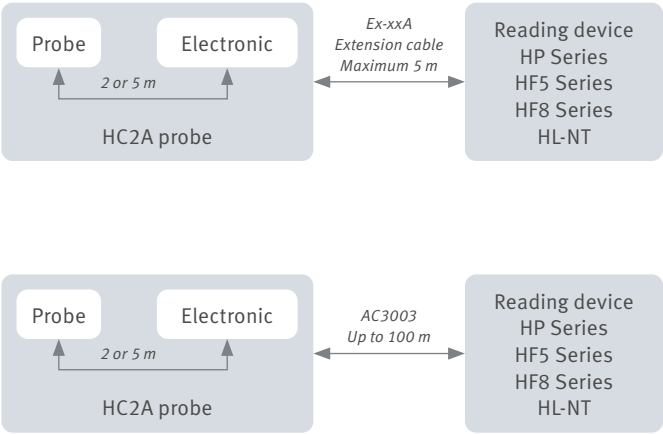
Probe

Electronic

2 or 5 m

HC2A probe

Ex-xxA
Extension cable
Maximum 5 m

Reading device
HP Series
HF5 Series
HF8 Series
HL-NT

Probe

Electronic

2 or 5 m

HC2A probe

AC3003
Up to 100 m

Reading device
HP Series
HF5 Series
HF8 Series
HL-NT